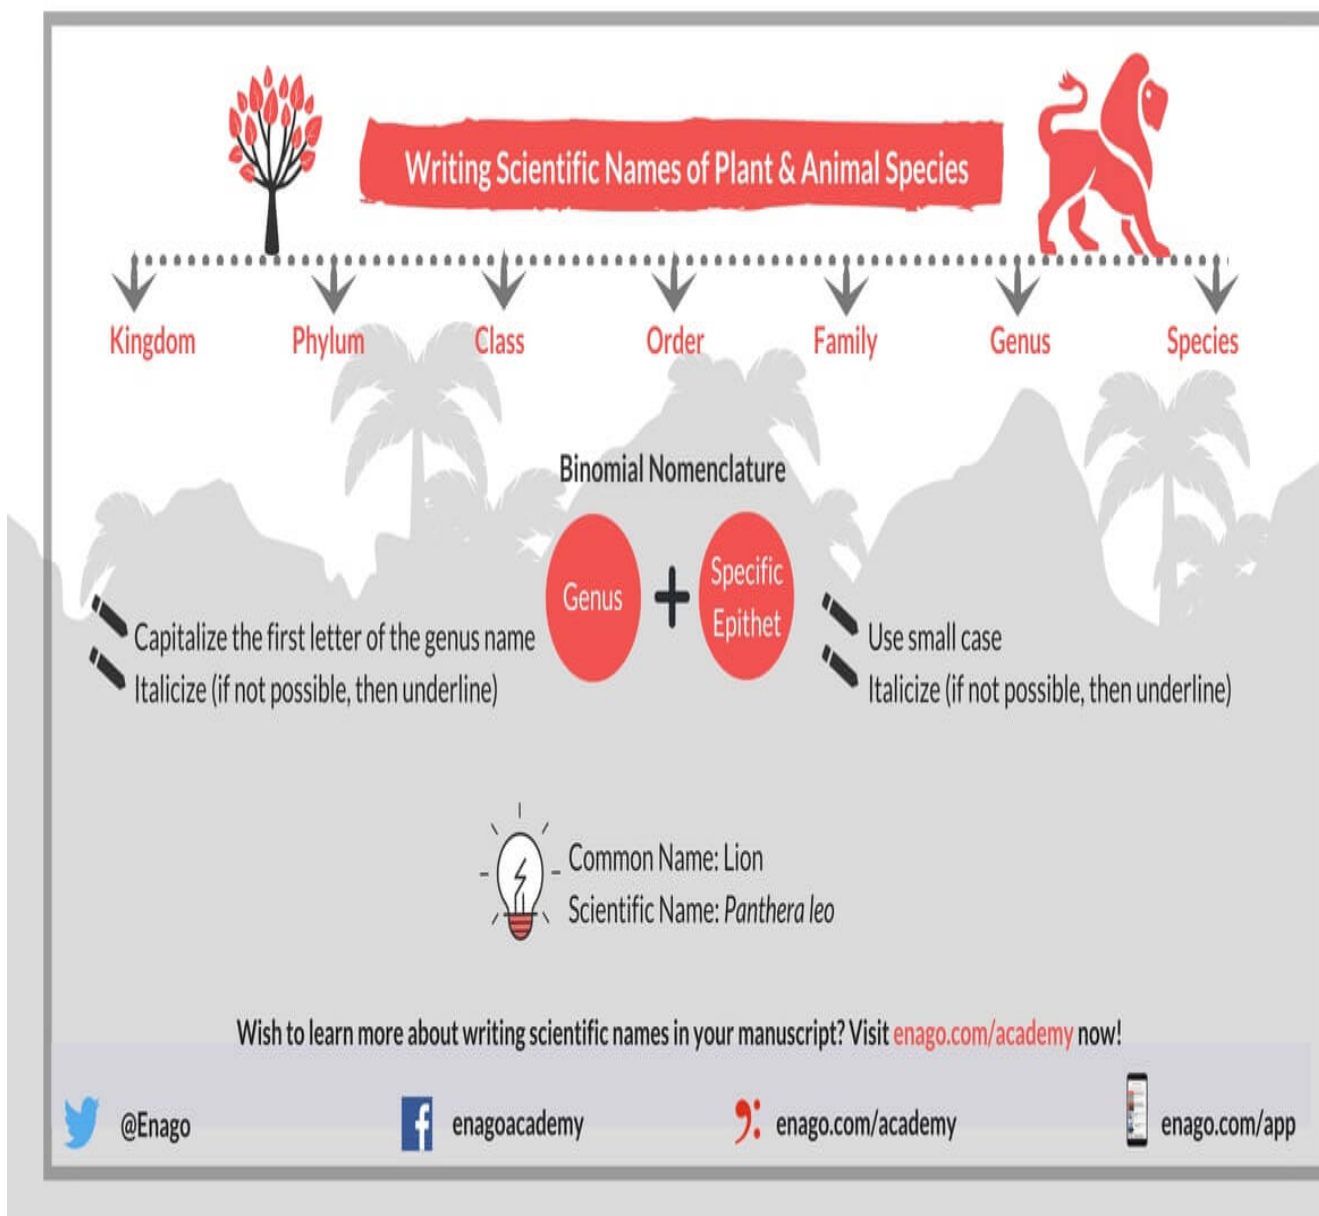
Writing Scientific Names of Plant & Animal Species

Kingdom
Phylum
Class
Order
Family
Genus
Species

Binomial Nomenclature

Genus + Specific Epithet

Capitalize the first letter of the genus name
Italicize (if not possible, then underline)

Use small case
Italicize (if not possible, then underline)

Common Name: Lion
Scientific Name: *Panthera leo*

Wish to learn more about writing scientific names in your manuscript? Visit enago.com/academy now!

@Enago
enagoacademy
enago.com/academy
enago.com/app